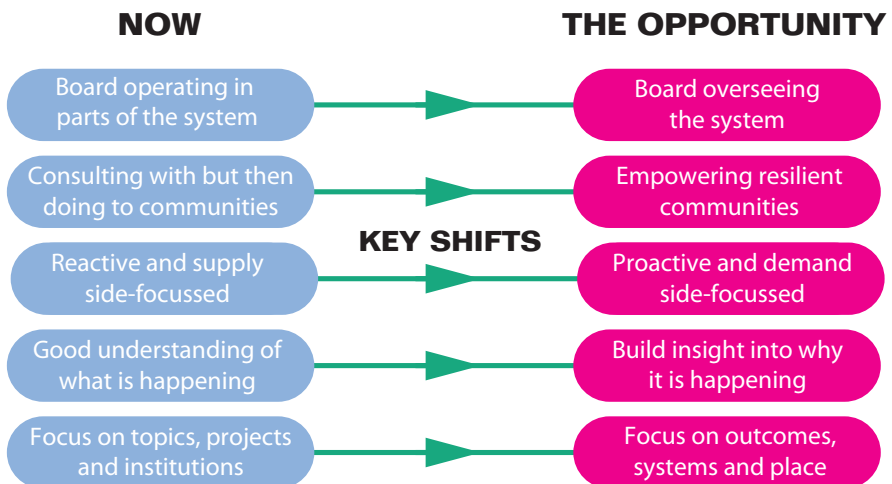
NOW

THE OPPORTUNITY

Board operating in parts of the system

Board overseeing the system

Consulting with but then doing to communities

Empowering resilient communities

KEY SHIFTS

Reactive and supply side-focussed

Proactive and demand side-focussed

Good understanding of what is happening

Build insight into why it is happening

Focus on topics, projects and institutions

Focus on outcomes, systems and place